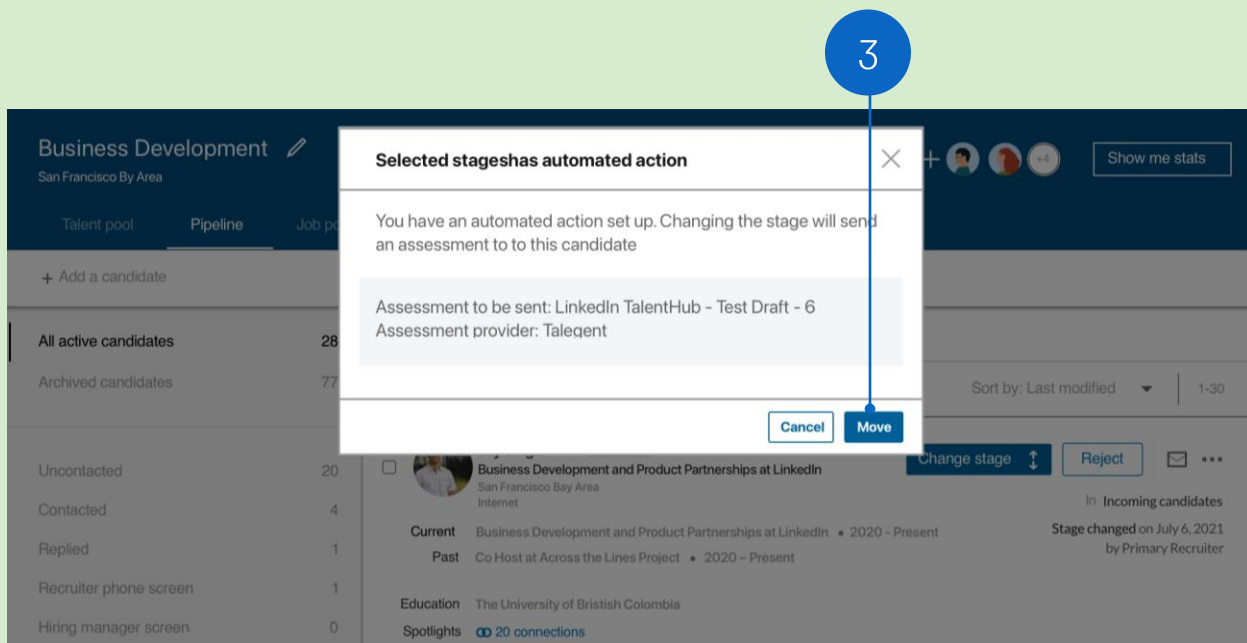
3

Business Development
San Francisco By Area

Talent pool Pipeline Job po

+4 Show me stats

+ Add a candidate

All active candidates 28
Archived candidates 77

Uncontacted 20
Contacted 4
Replied 1
Recruiter phone screen 1
Hiring manager screen 0

Selected stageshas automated action

You have an automated action set up. Changing the stage will send an assessment to to this candidate

Assessment to be sent: LinkedIn TalentHub - Test Draft - 6
Assessment provider: Talegent

Cancel Move

Sort by: Last modified 1-30

Business Development and Product Partnerships at LinkedIn
San Francisco Bay Area
Internet

Change stage Reject

In Incoming candidates
Stage changed on July 6, 2021 by Primary Recruiter

Current Business Development and Product Partnerships at LinkedIn • 2020 - Present
Past Co Host at Across the Lines Project • 2020 – Present

Education The University of Bristish Colombia
Spotlights 20 connections